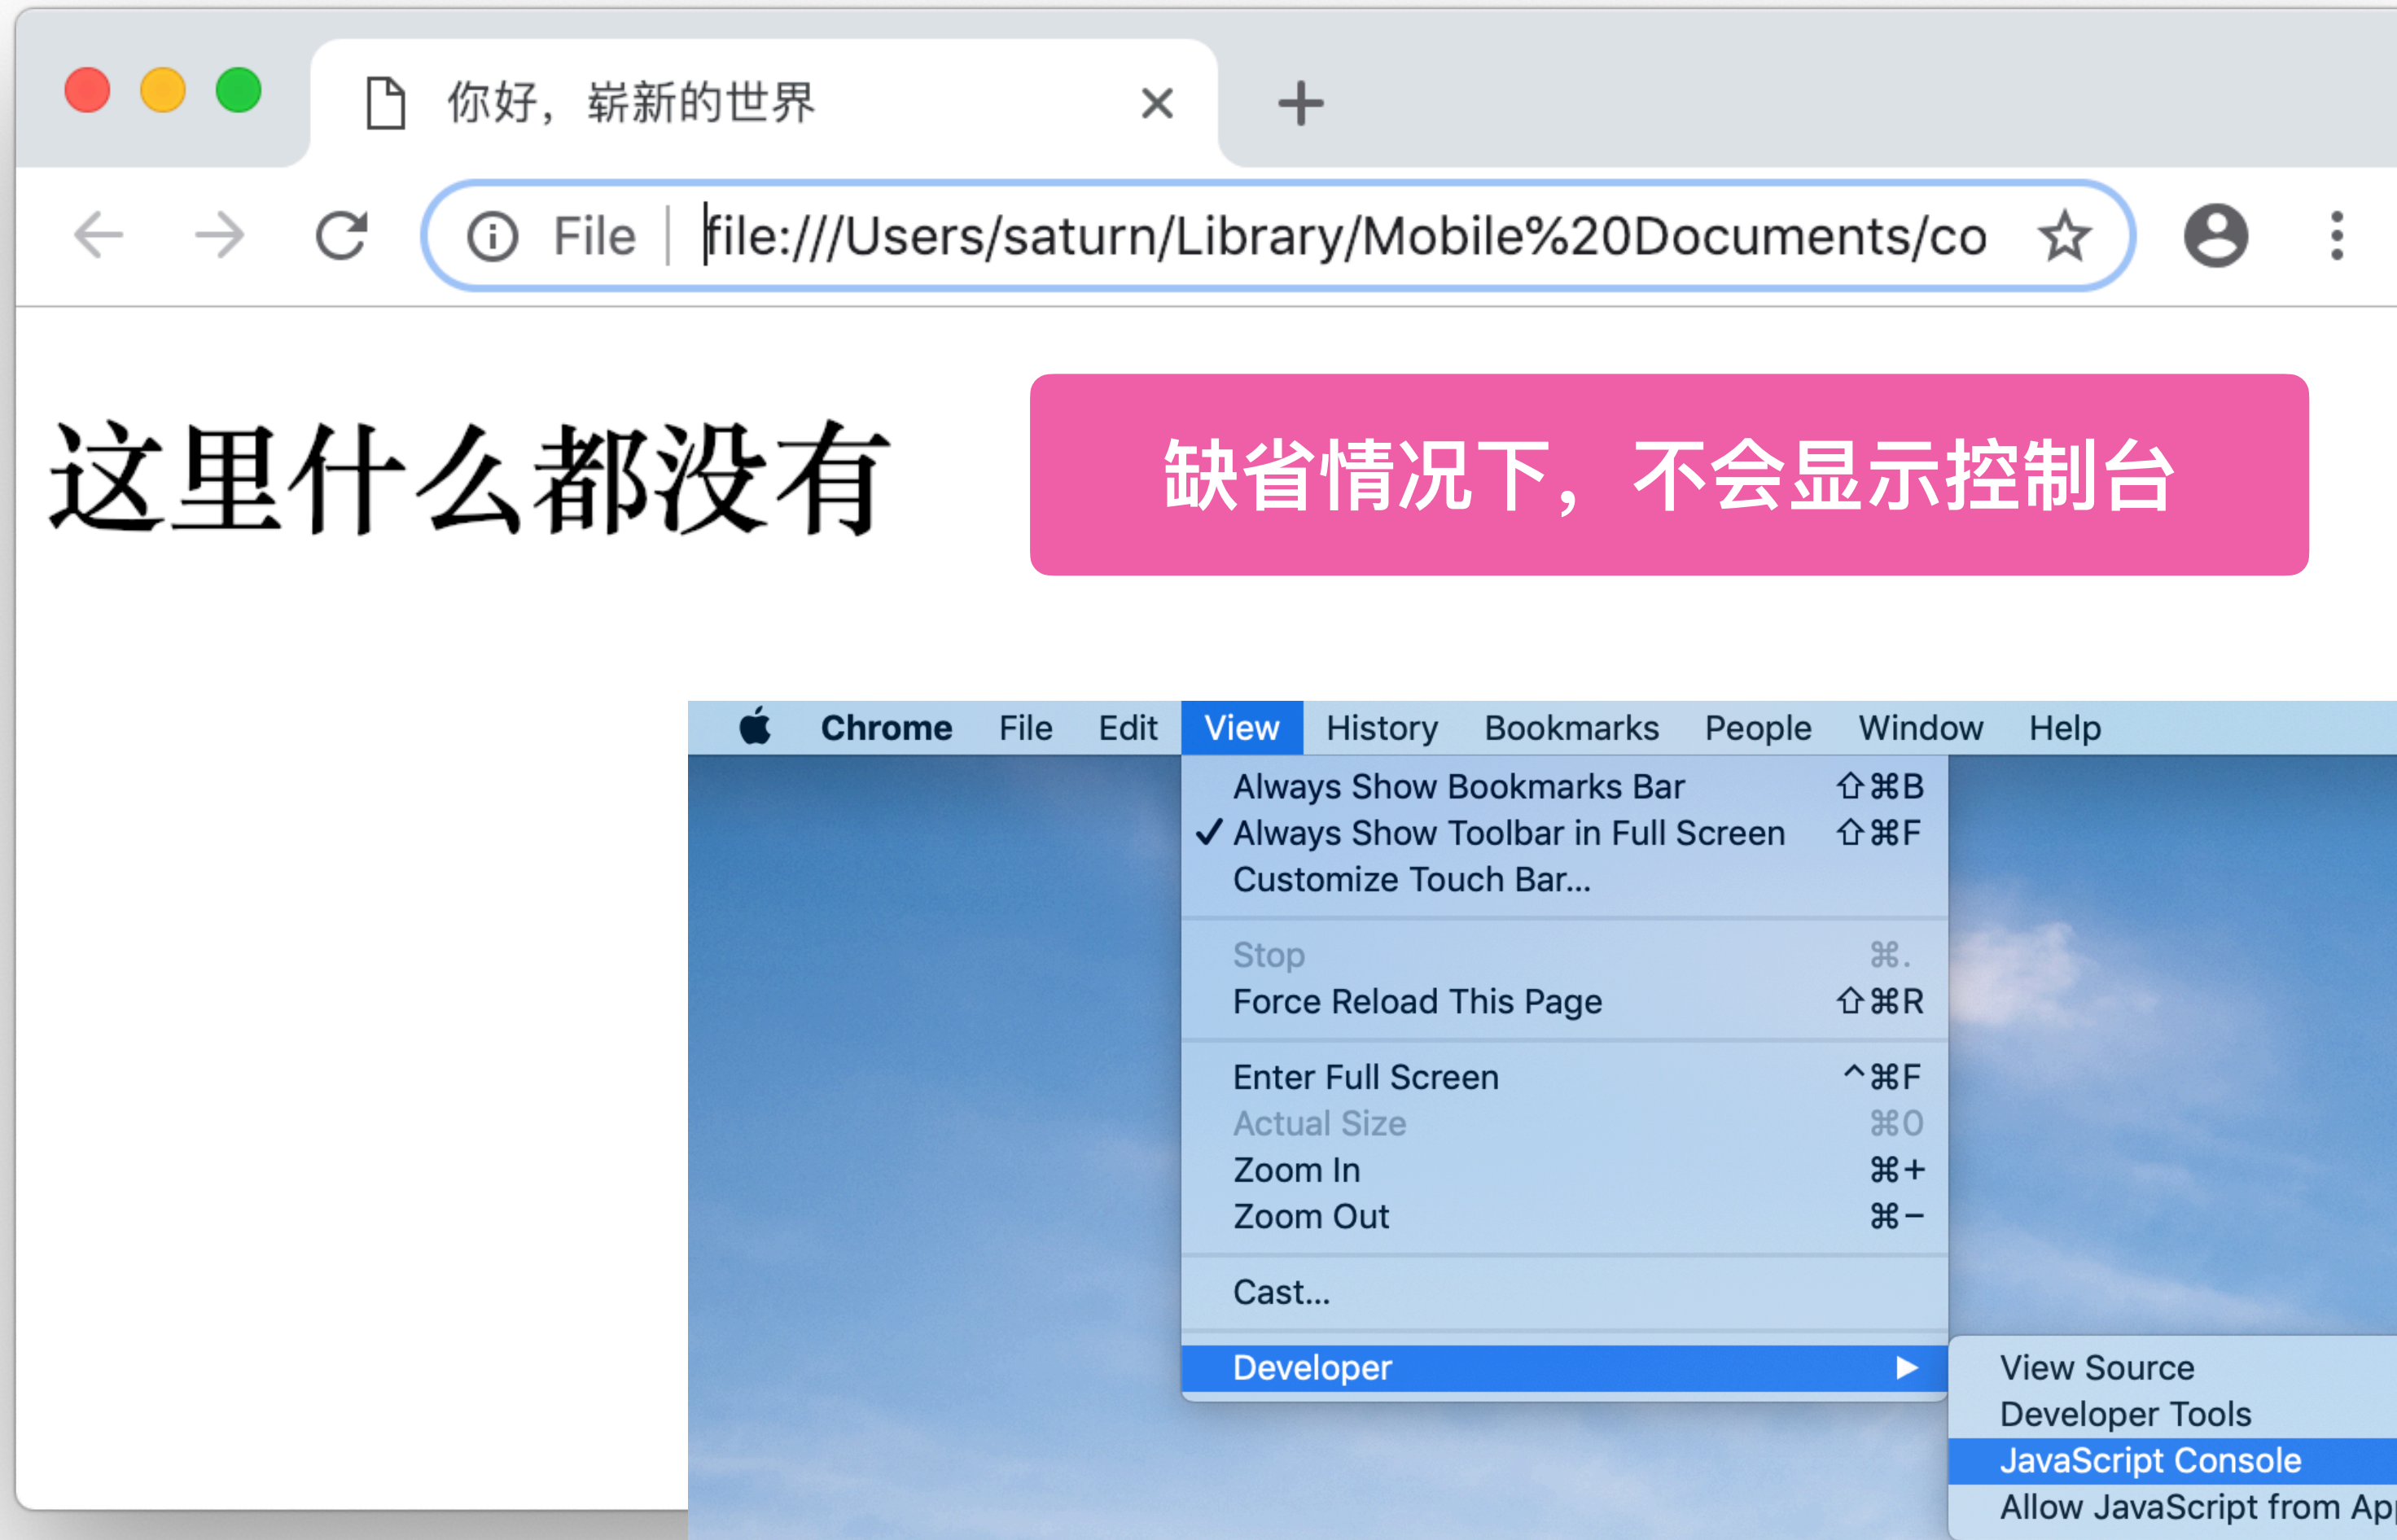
你好，崭新的世界

File | file:///Users/saturn/Library/Mobile%20Documents/co

这里什么都没有

缺省情况下，不会显示控制台

Chrome File Edit View History Bookmarks People Window Help

Always Show Bookmarks Bar ⇧⌘B
✓ Always Show Toolbar in Full Screen ⇧⌘F
Customize Touch Bar...

Stop ⌘.
Force Reload This Page ⇧⌘R

Enter Full Screen ^⌘F
Actual Size ⌘0
Zoom In ⌘+
Zoom Out ⌘−

Cast...

Developer ▶

View Source
Developer Tools
JavaScript Console
Allow JavaScript from Ap